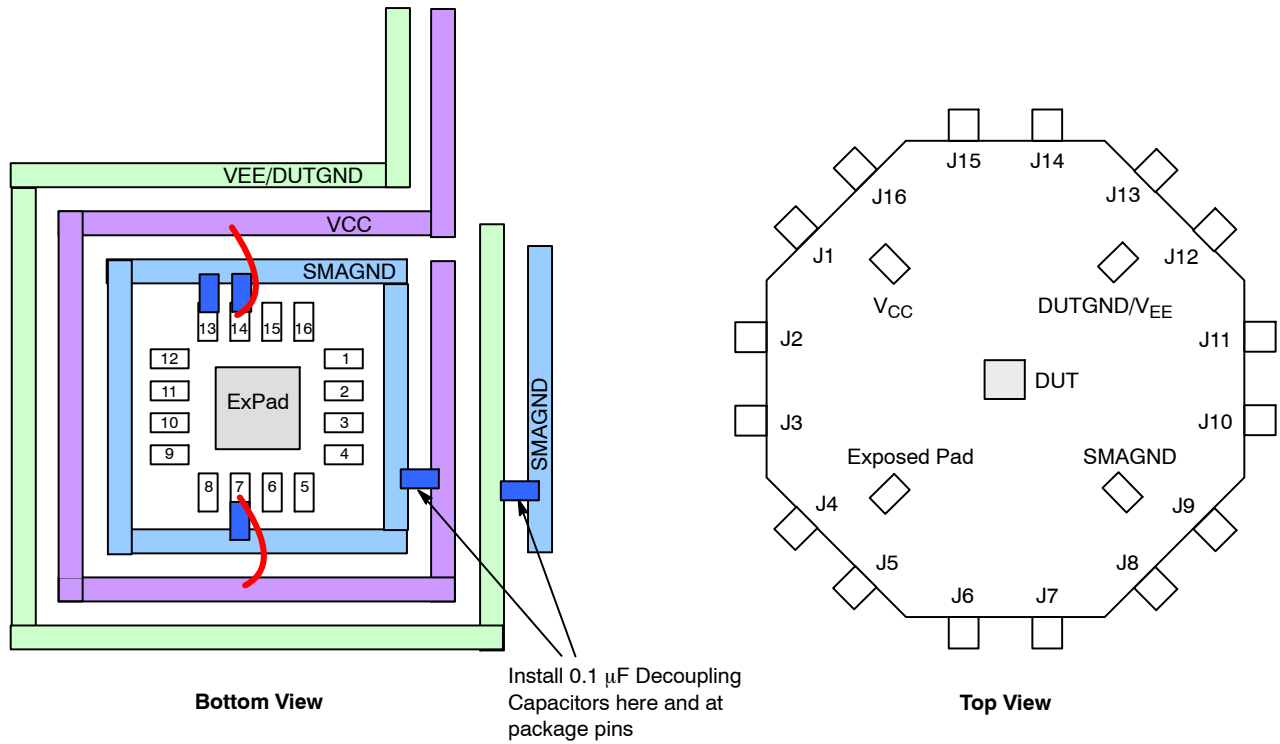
VEE/DUTGND

VCC

SMAGND

13 14 15 16

12 11 10 9

ExPad

1 2 3 4

8 7 6 5

SMAGND

Install 0.1 $\mu$F Decoupling Capacitors here and at package pins

Bottom View

J15 J14

J16 J13

J1 J12

$V_{CC}$

DUTGND/$V_{EE}$

J2 J11

DUT

J3 J10

Exposed Pad

SMAGND

J4 J9

J5 J8

J6 J7

Top View